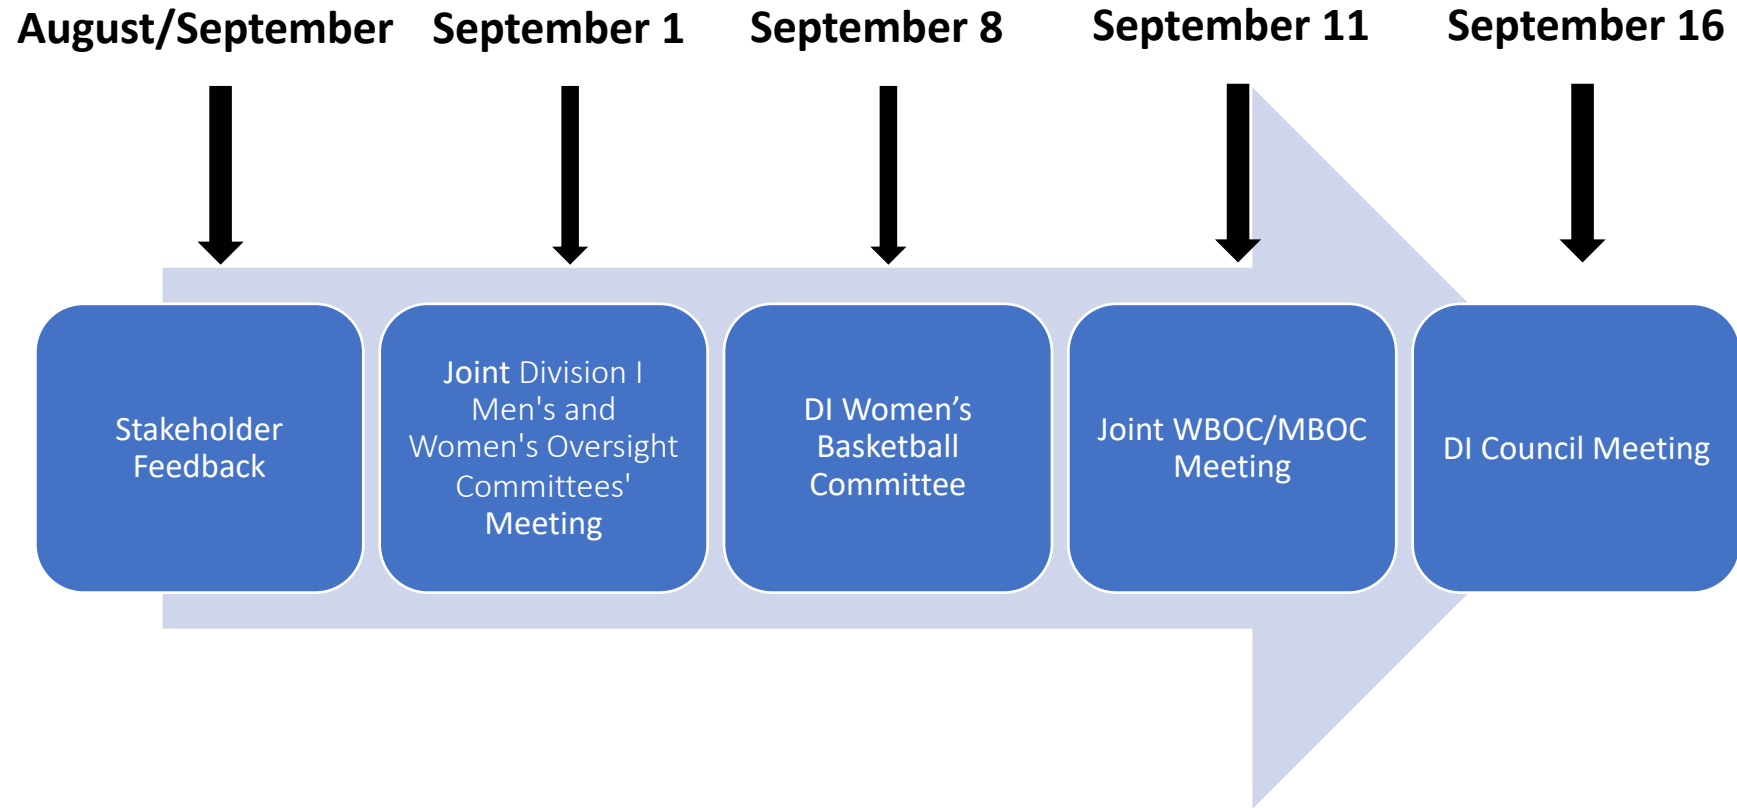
August/September

Stakeholder Feedback

September 1

Joint Division I Men's and Women's Oversight Committees' Meeting

September 8

DI Women’s Basketball Committee

September 11

Joint WBOC/MBOC Meeting

September 16

DI Council Meeting